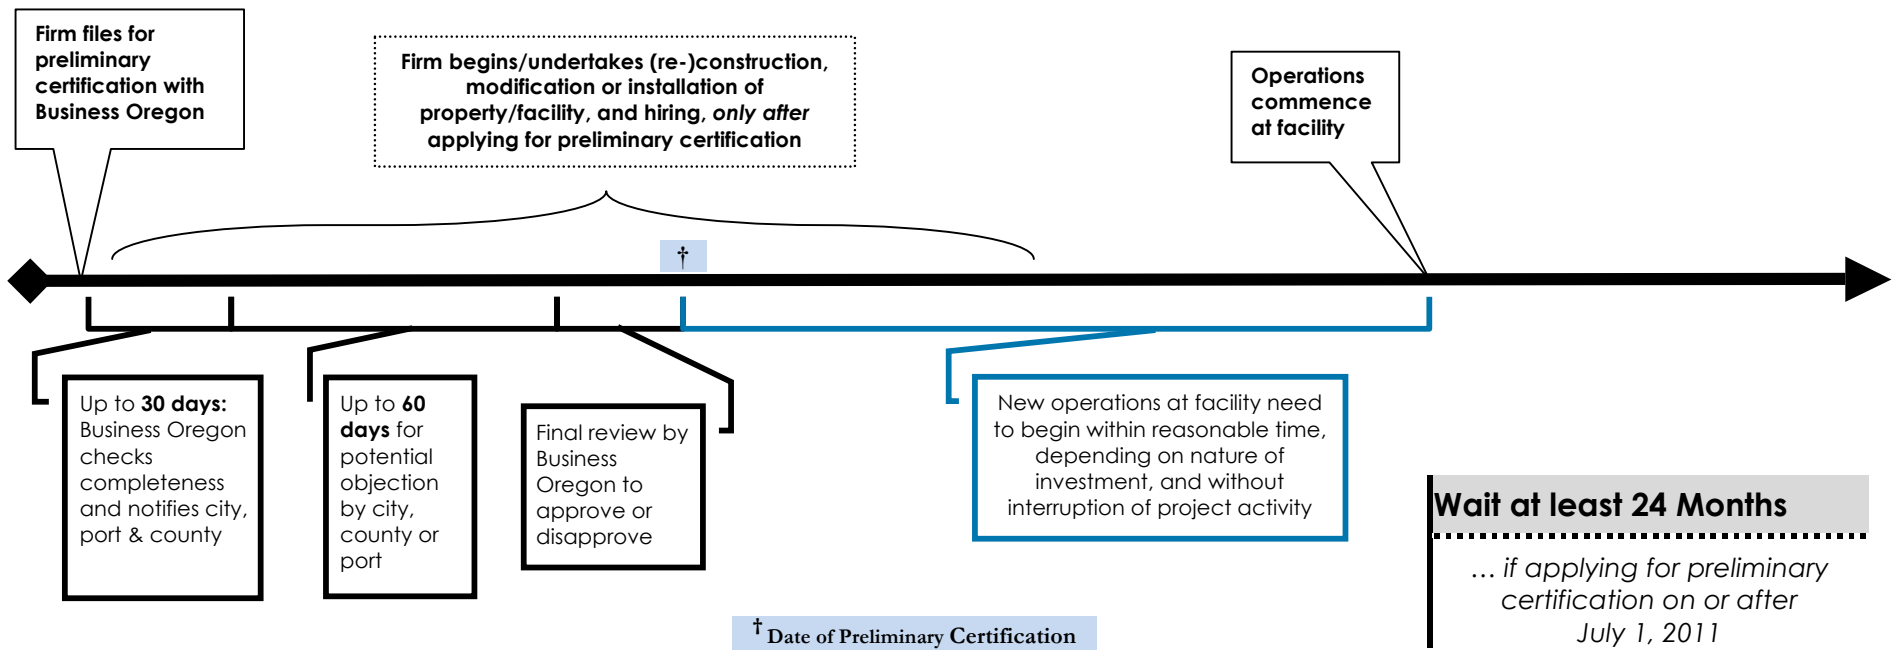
Firm files for preliminary certification with Business Oregon

Firm begins/undertakes (re-)construction, modification or installation of property/facility, and hiring, *only after* applying for preliminary certification

Operations commence at facility

†

Up to **30 days:** Business Oregon checks completeness and notifies city, port & county

Up to **60 days** for potential objection by city, county or port

Final review by Business Oregon to approve or disapprove

New operations at facility need to begin within reasonable time, depending on nature of investment, and without interruption of project activity

**Wait at least 24 Months**

*… if applying for preliminary certification on or after July 1, 2011*

† Date of Preliminary Certification